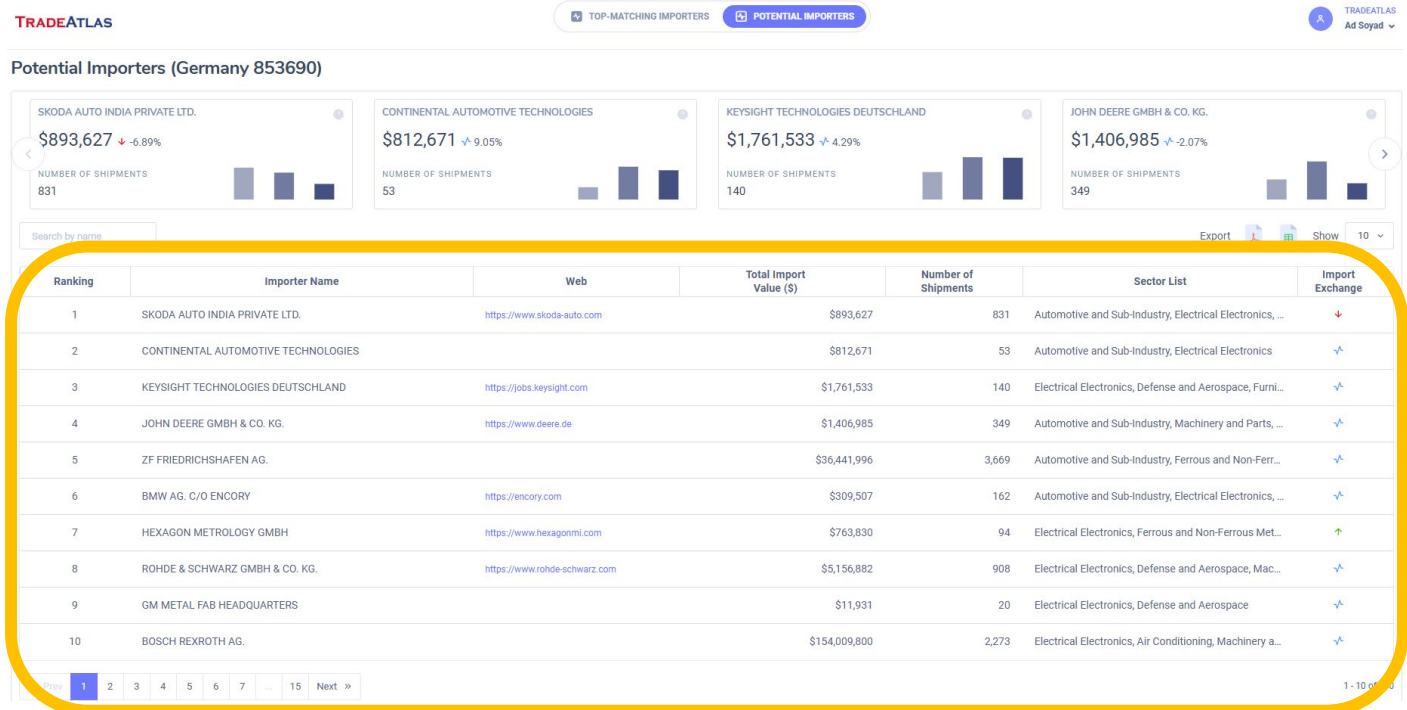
TRADEATLAS

TOP-MATCHING IMPORTERS  POTENTIAL IMPORTERS

TRADEATLAS
Ad Soyad

Potential Importers (Germany 853690)

SKODA AUTO INDIA PRIVATE LTD.
$893,627 -6.89%
NUMBER OF SHIPMENTS
831

CONTINENTAL AUTOMOTIVE TECHNOLOGIES
$812,671 9.05%
NUMBER OF SHIPMENTS
53

KEYSIGHT TECHNOLOGIES DEUTSCHLAND
$1,761,533 4.29%
NUMBER OF SHIPMENTS
140

JOHN DEERE GMBH & CO. KG.
$1,406,985 -2.07%
NUMBER OF SHIPMENTS
349

Search by name

Export  Show 10

| Ranking | Importer Name | Web | Total Import Value ($) | Number of Shipments | Sector List | Import Exchange |
|---|---|---|---|---|---|---|
| 1 | SKODA AUTO INDIA PRIVATE LTD. | https://www.skoda-auto.com | $893,627 | 831 | Automotive and Sub-Industry, Electrical Electronics, ... | |
| 2 | CONTINENTAL AUTOMOTIVE TECHNOLOGIES | | $812,671 | 53 | Automotive and Sub-Industry, Electrical Electronics | |
| 3 | KEYSIGHT TECHNOLOGIES DEUTSCHLAND | https://jobs.keysight.com | $1,761,533 | 140 | Electrical Electronics, Defense and Aerospace, Furni... | |
| 4 | JOHN DEERE GMBH & CO. KG. | https://www.deere.de | $1,406,985 | 349 | Automotive and Sub-Industry, Machinery and Parts, ... | |
| 5 | ZF FRIEDRICHSHAFEN AG. | | $36,441,996 | 3,669 | Automotive and Sub-Industry, Ferrous and Non-Ferr... | |
| 6 | BMW AG. C/O ENCORY | https://encory.com | $309,507 | 162 | Automotive and Sub-Industry, Electrical Electronics, ... | |
| 7 | HEXAGON METROLOGY GMBH | https://www.hexagonmi.com | $763,830 | 94 | Electrical Electronics, Ferrous and Non-Ferrous Met... | |
| 8 | ROHDE & SCHWARZ GMBH & CO. KG. | https://www.rohde-schwarz.com | $5,156,882 | 908 | Electrical Electronics, Defense and Aerospace, Mac... | |
| 9 | GM METAL FAB HEADQUARTERS | | $11,931 | 20 | Electrical Electronics, Defense and Aerospace | |
| 10 | BOSCH REXROTH AG. | | $154,009,800 | 2,273 | Electrical Electronics, Air Conditioning, Machinery a... | |

Prev 1 2 3 4 5 6 7 ... 15 Next »

1 - 10 of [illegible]